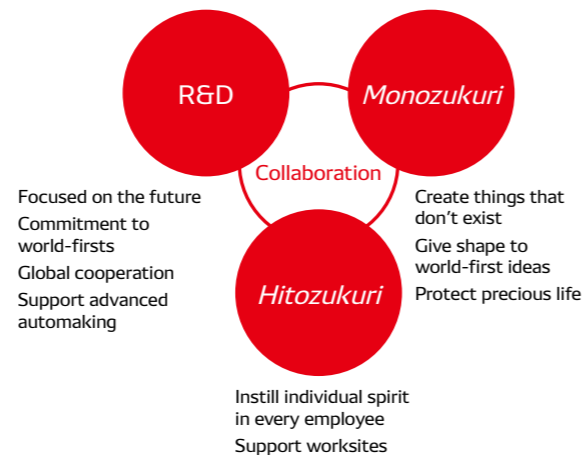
R&D

Monozukuri

Collaboration

Focused on the future
Commitment to world-firsts
Global cooperation
Support advanced automaking

Create things that don't exist
Give shape to world-first ideas
Protect precious life

Hitozukuri

Instill individual spirit in every employee
Support worksites